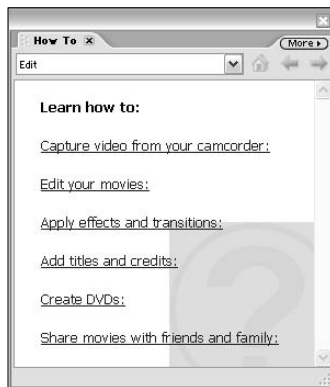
How To ×
More ▸
Edit

Learn how to:

Capture video from your camcorder:

Edit your movies:

Apply effects and transitions:

Add titles and credits:

Create DVDs:

Share movies with friends and family: